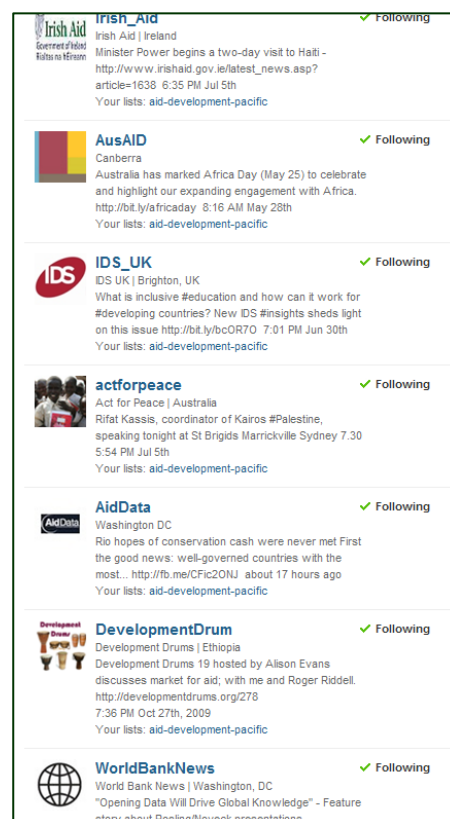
Irish Aid
Government of Ireland
Rialtas na hÉireann

Irish_Aid
Irish Aid | Ireland
Minister Power begins a two-day visit to Haiti - http://www.irishaid.gov.ie/latest_news.asp?article=1638 6:35 PM Jul 5th
Your lists: aid-development-pacific

✓ Following

AusAID
Canberra
Australia has marked Africa Day (May 25) to celebrate and highlight our expanding engagement with Africa. http://bit.ly/africaday 8:16 AM May 28th
Your lists: aid-development-pacific

✓ Following

IDS

IDS_UK
IDS UK | Brighton, UK
What is inclusive #education and how can it work for #developing countries? New IDS #insights sheds light on this issue http://bit.ly/bcOR7O 7:01 PM Jun 30th
Your lists: aid-development-pacific

✓ Following

actforpeace
Act for Peace | Australia
Rifat Kassis, coordinator of Kairos #Palestine, speaking tonight at St Brigids Marrickville Sydney 7.30 5:54 PM Jul 5th
Your lists: aid-development-pacific

✓ Following

AidData

AidData
Washington DC
Rio hopes of conservation cash were never met First the good news: well-governed countries with the most... http://fb.me/CFic2ONJ about 17 hours ago
Your lists: aid-development-pacific

✓ Following

Development Drums

DevelopmentDrum
Development Drums | Ethiopia
Development Drums 19 hosted by Alison Evans discusses market for aid; with me and Roger Riddell. http://developmentdrums.org/278
7:36 PM Oct 27th, 2009
Your lists: aid-development-pacific

✓ Following

WorldBankNews
World Bank News | Washington, DC
"Opening Data Will Drive Global Knowledge" - Feature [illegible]

✓ Following